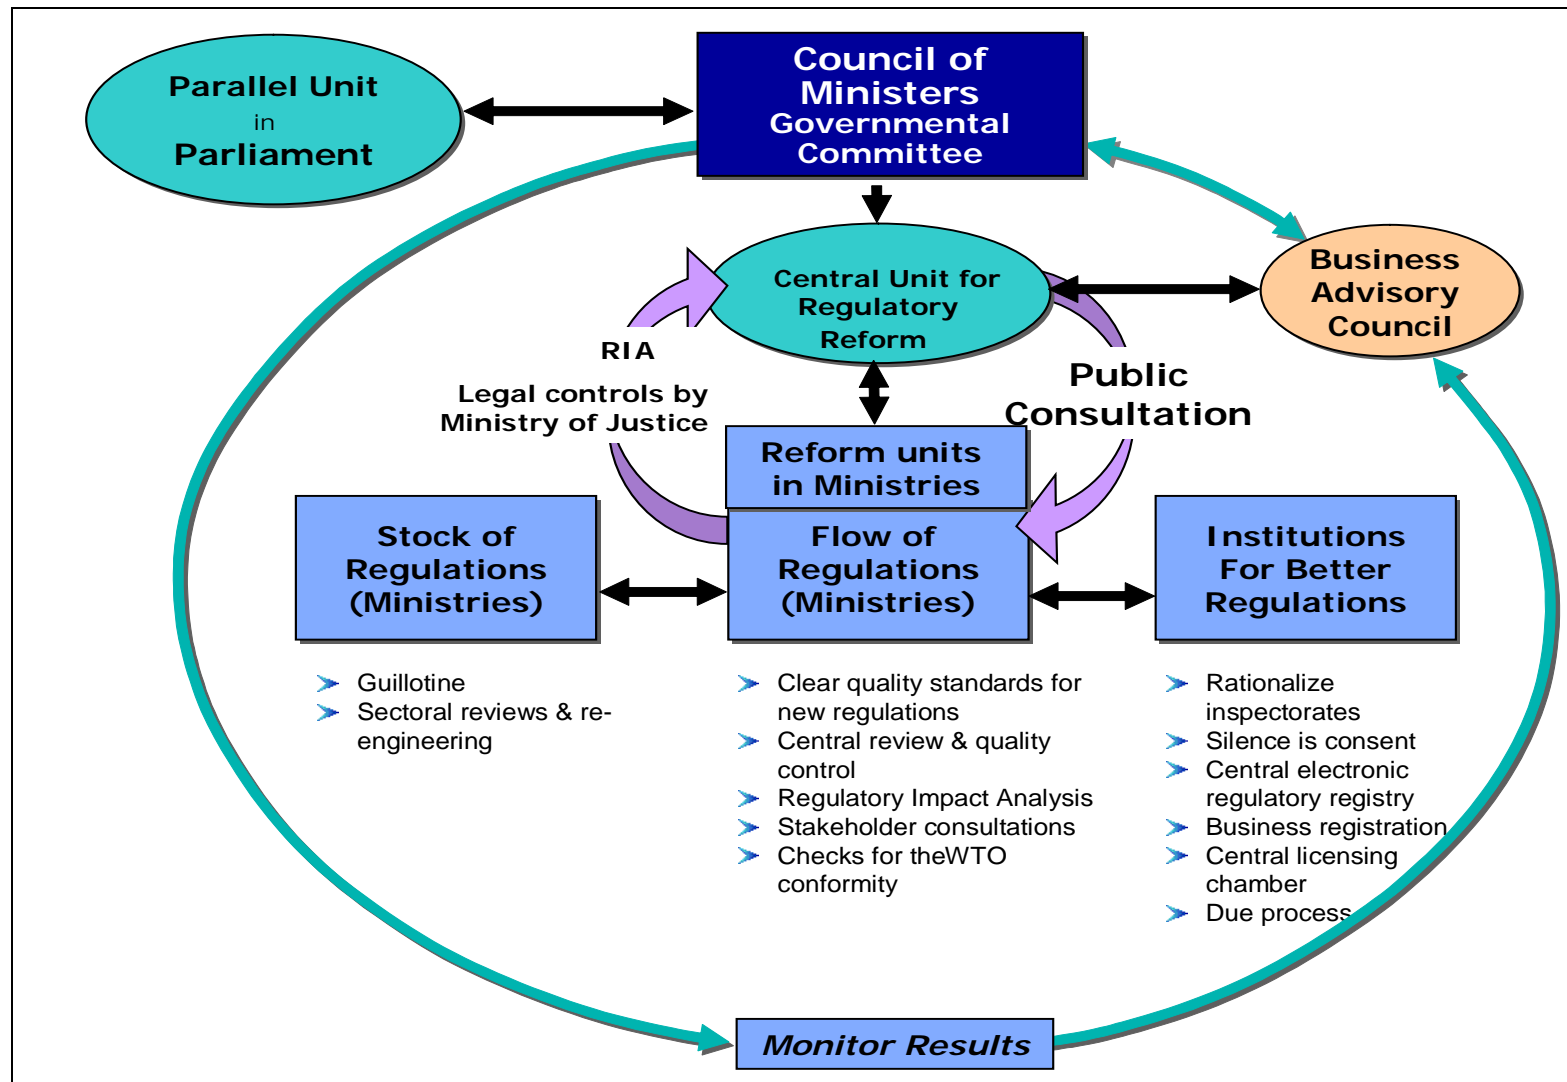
Parallel Unit
in
Parliament

Council of Ministers Governmental Committee

Business Advisory Council

Central Unit for Regulatory Reform

RIA

Legal controls by Ministry of Justice

Public Consultation

Reform units in Ministries

Stock of Regulations (Ministries)

Flow of Regulations (Ministries)

Institutions For Better Regulations

- Guillotine
- Sectoral reviews & re-engineering

- Clear quality standards for new regulations
- Central review & quality control
- Regulatory Impact Analysis
- Stakeholder consultations
- Checks for theWTO conformity

- Rationalize inspectorates
- Silence is consent
- Central electronic regulatory registry
- Business registration
- Central licensing chamber
- Due process

Monitor Results